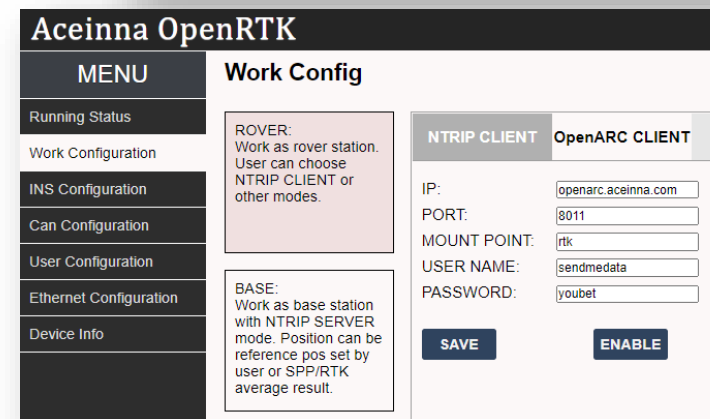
Aceinna OpenRTK

MENU

Running Status
Work Configuration
INS Configuration
Can Configuration
User Configuration
Ethernet Configuration
Device Info

Work Config

ROVER:
Work as rover station. User can choose NTRIP CLIENT or other modes.

BASE:
Work as base station with NTRIP SERVER mode. Position can be reference pos set by user or SPP/RTK average result.

NTRIP CLIENT
OpenARC CLIENT

IP: openarc.aceinna.com
PORT: 8011
MOUNT POINT: rtk
USER NAME: sendmedata
PASSWORD: youbet

SAVE
ENABLE